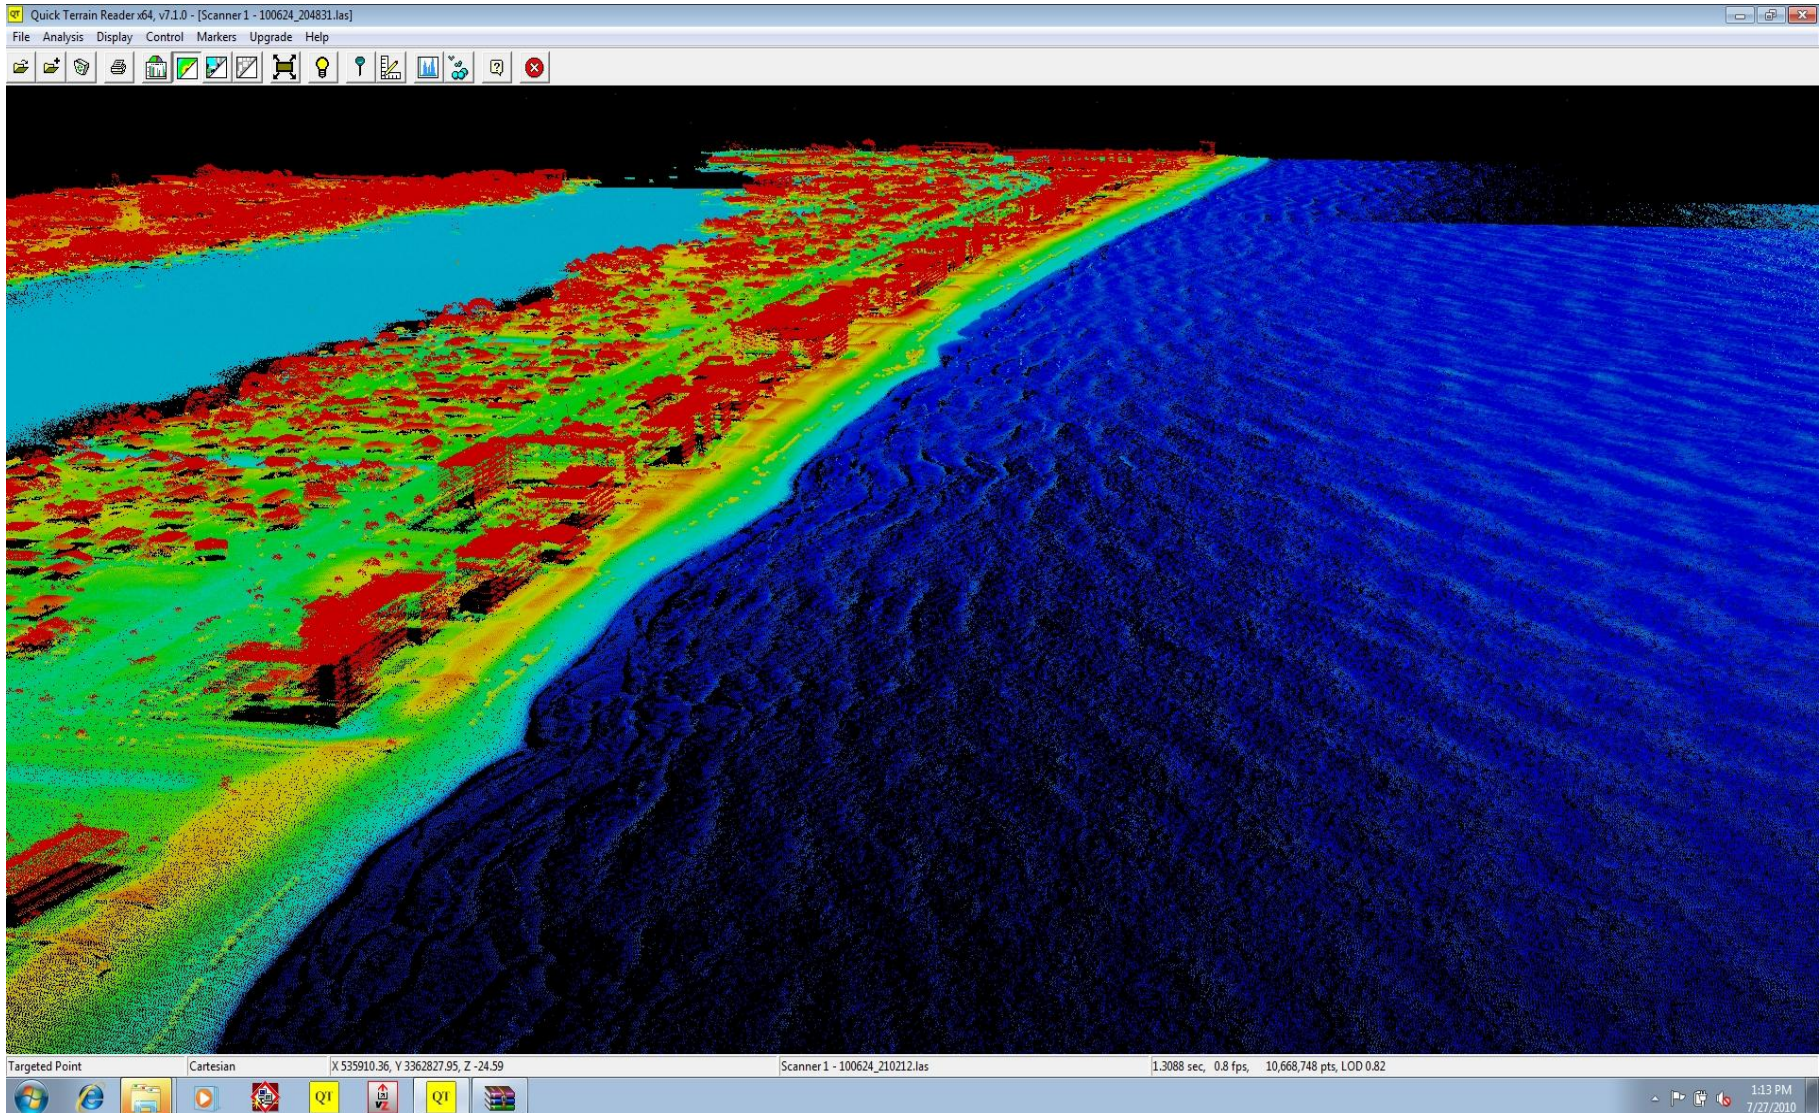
Quick Terrain Reader x64, v7.1.0 - [Scanner 1 - 100624_204831.las]

File Analysis Display Control Markers Upgrade Help

Targeted Point | Cartesian | X 535910.36, Y 3362827.95, Z -24.59 | Scanner 1 - 100624_210212.las | 1.3088 sec, 0.8 fps, 10,668,748 pts, LOD 0.82

QT QT

1:13 PM
7/27/2010